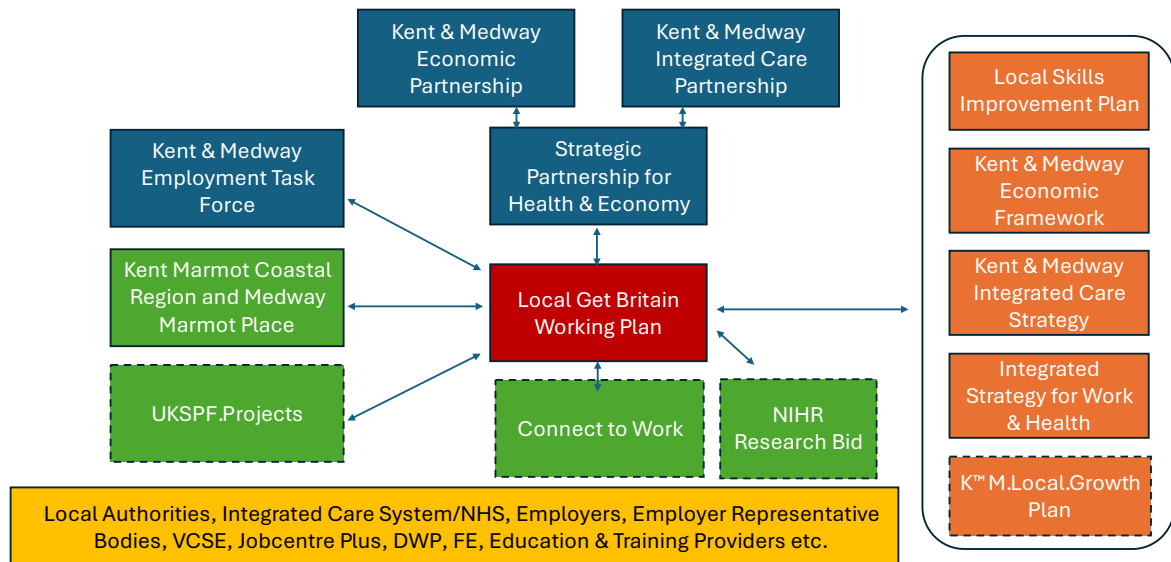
Kent & Medway Economic Partnership

Kent & Medway Integrated Care Partnership

Kent & Medway Employment Task Force

Strategic Partnership for Health & Economy

Kent Marmot Coastal Region and Medway Marmot Place

Local Get Britain Working Plan

UKSPF.Projects

Connect to Work

NIHR Research Bid

Local Skills Improvement Plan

Kent & Medway Economic Framework

Kent & Medway Integrated Care Strategy

Integrated Strategy for Work & Health

K™M.Local.Growth Plan

Local Authorities, Integrated Care System/NHS, Employers, Employer Representative Bodies, VCSE, Jobcentre Plus, DWP, FE, Education & Training Providers etc.